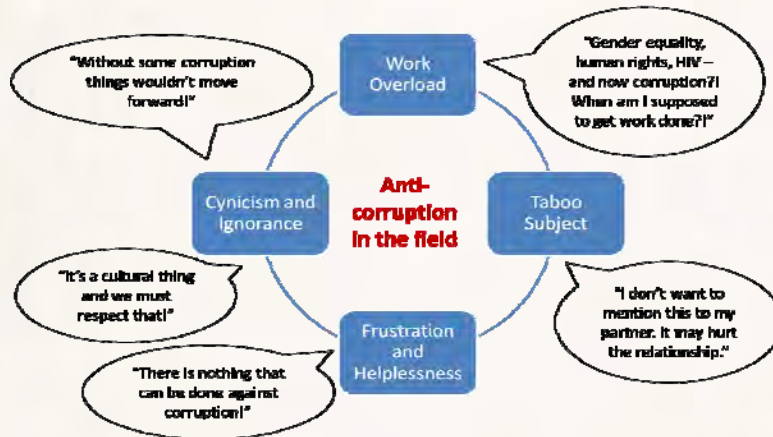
"Without some corruption things wouldn't move forward!"

Work Overload

"Gender equality, human rights, HIV – and now corruption?! When am I supposed to get work done?!"

Cynicism and Ignorance

Anti-corruption in the field

Taboo Subject

"It's a cultural thing and we must respect that!"

"I don't want to mention this to my partner. It may hurt the relationship."

Frustration and Helplessness

"There is nothing that can be done against corruption!"